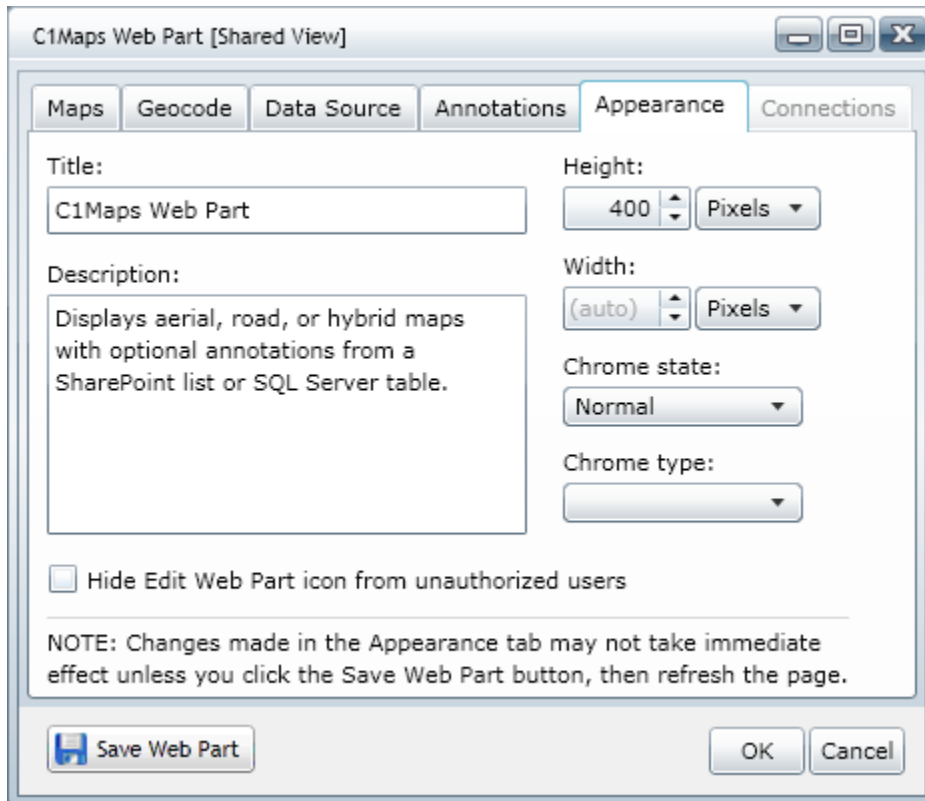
C1Maps Web Part [Shared View]

Maps | Geocode | Data Source | Annotations | Appearance | Connections

Title:

C1Maps Web Part

Description:

Displays aerial, road, or hybrid maps with optional annotations from a SharePoint list or SQL Server table.

Height:

400 Pixels

Width:

(auto) Pixels

Chrome state:

Normal

Chrome type:

Hide Edit Web Part icon from unauthorized users

NOTE: Changes made in the Appearance tab may not take immediate effect unless you click the Save Web Part button, then refresh the page.

Save Web Part

OK

Cancel